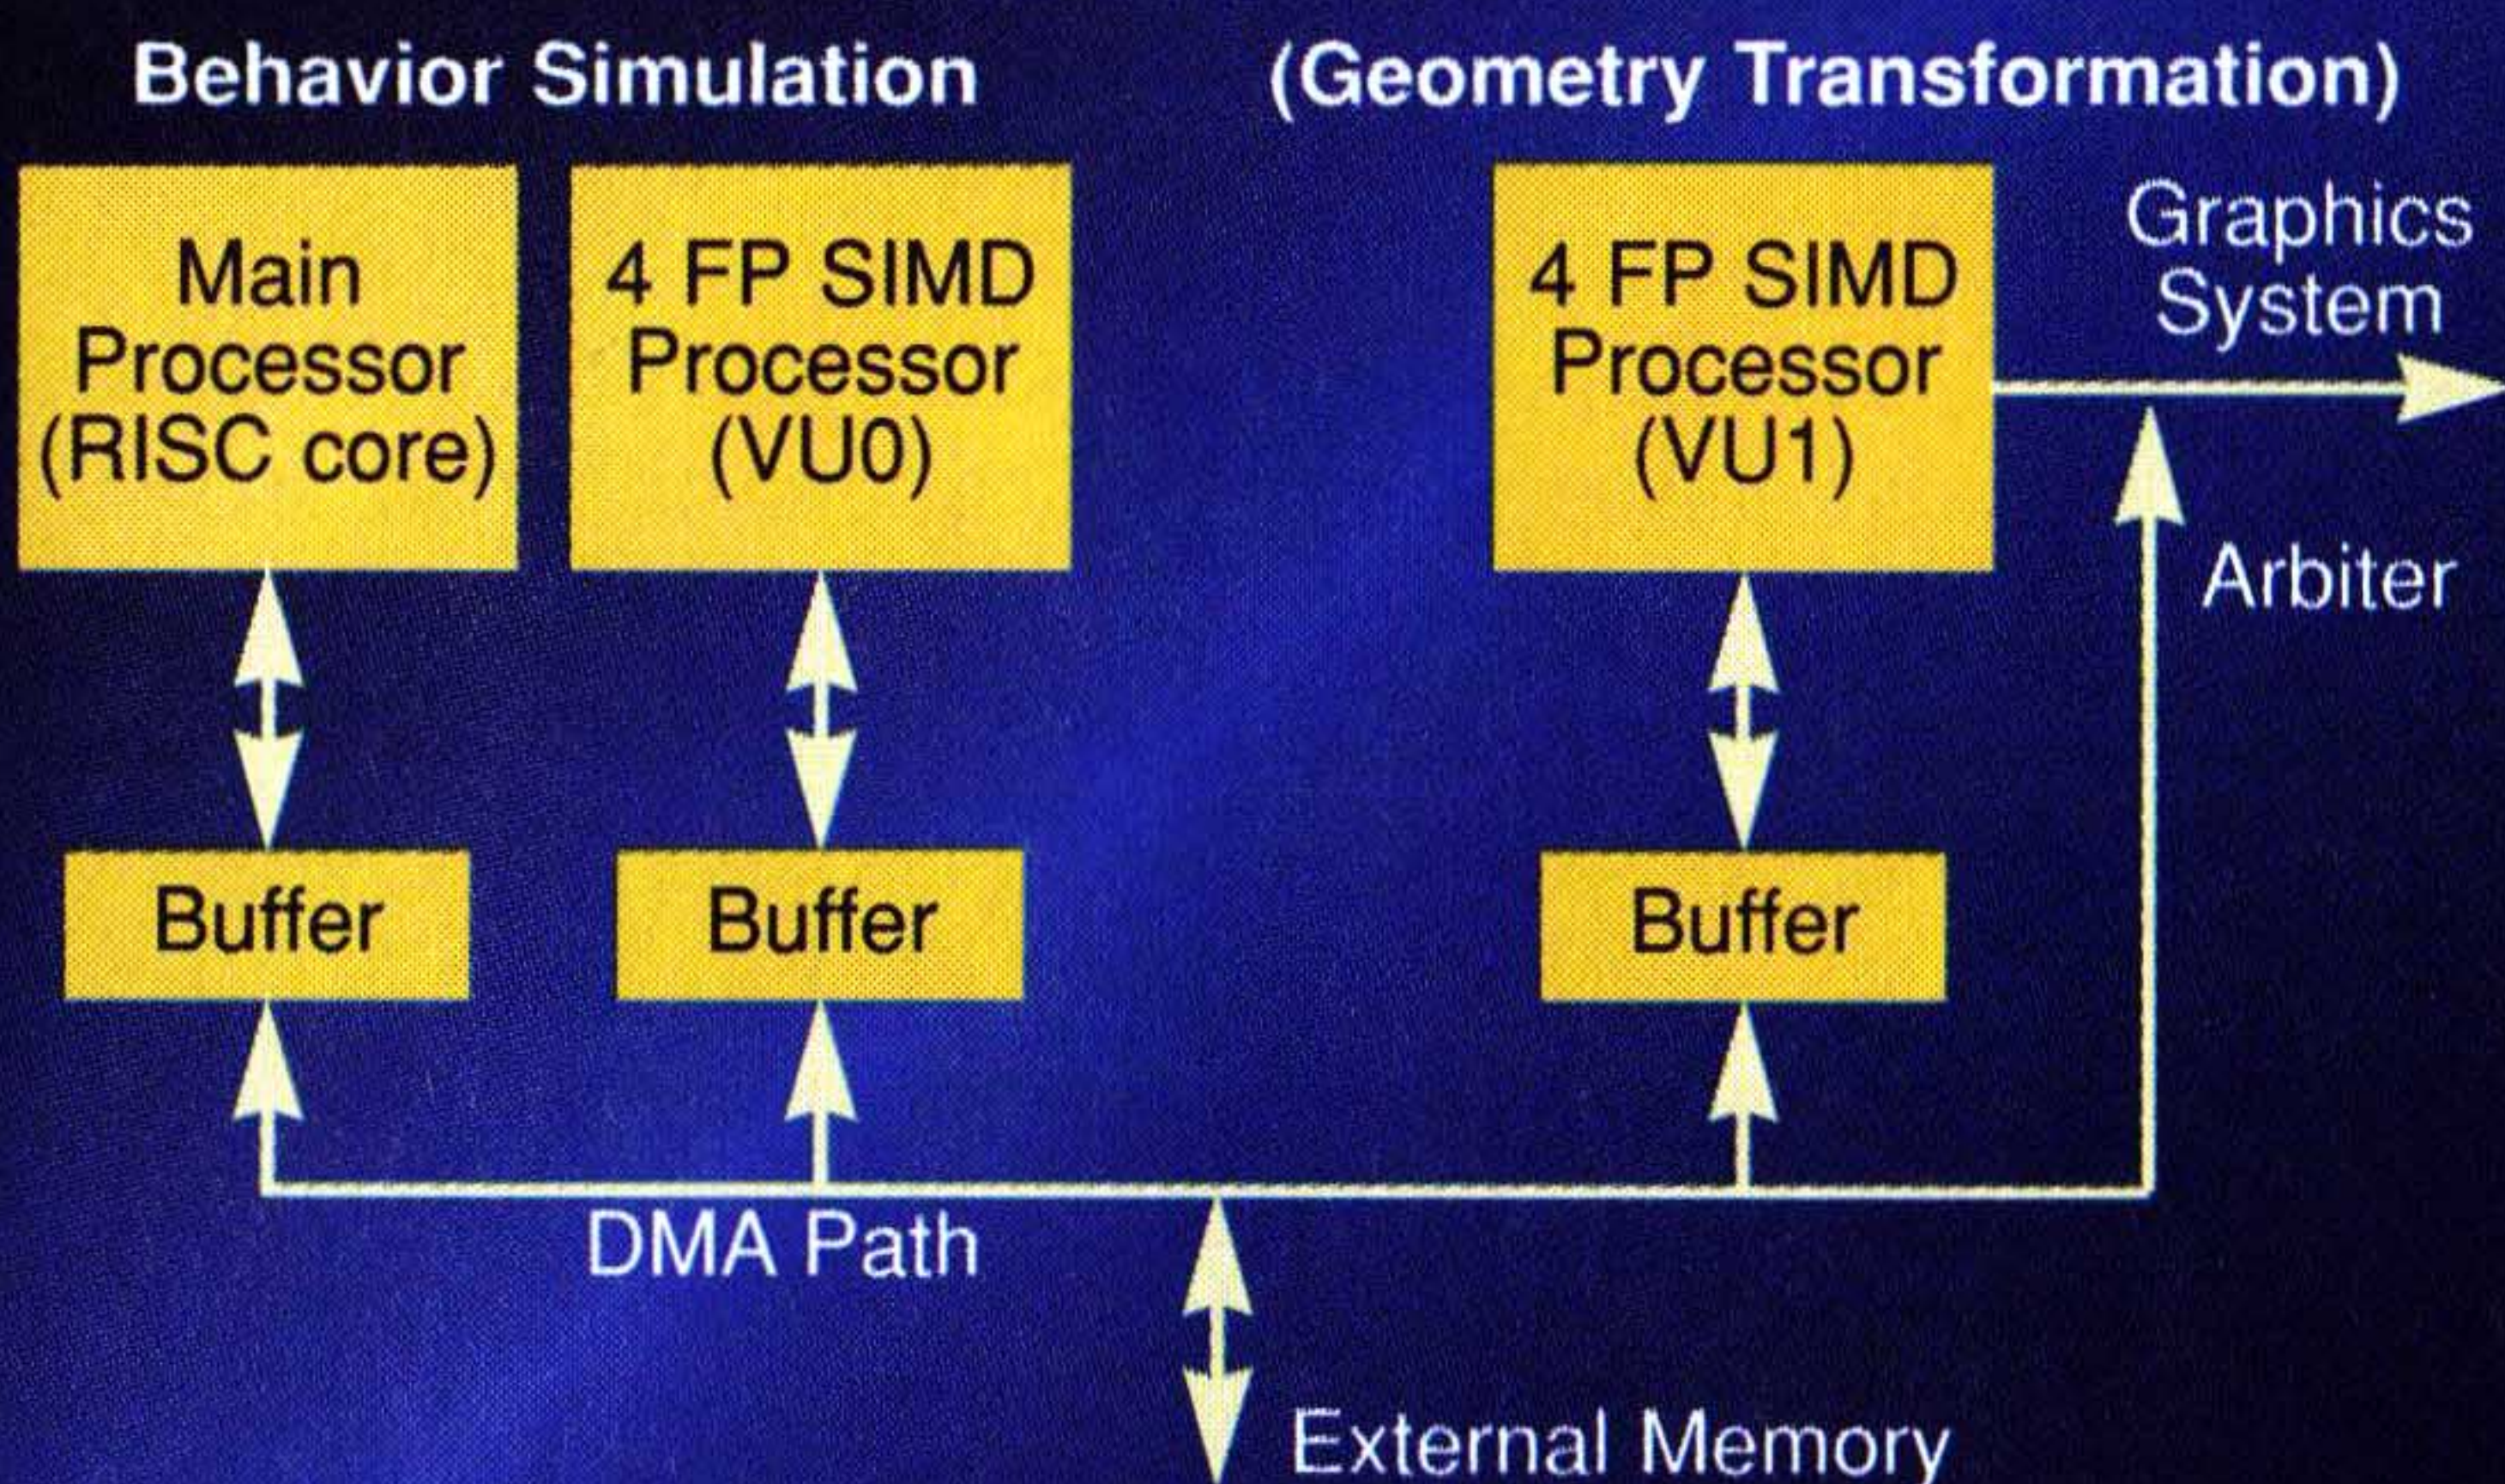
Behavior Simulation

(Geometry Transformation)

Main Processor (RISC core)

4 FP SIMD Processor (VU0)

4 FP SIMD Processor (VU1)

Graphics System

Arbiter

Buffer

Buffer

Buffer

DMA Path

External Memory